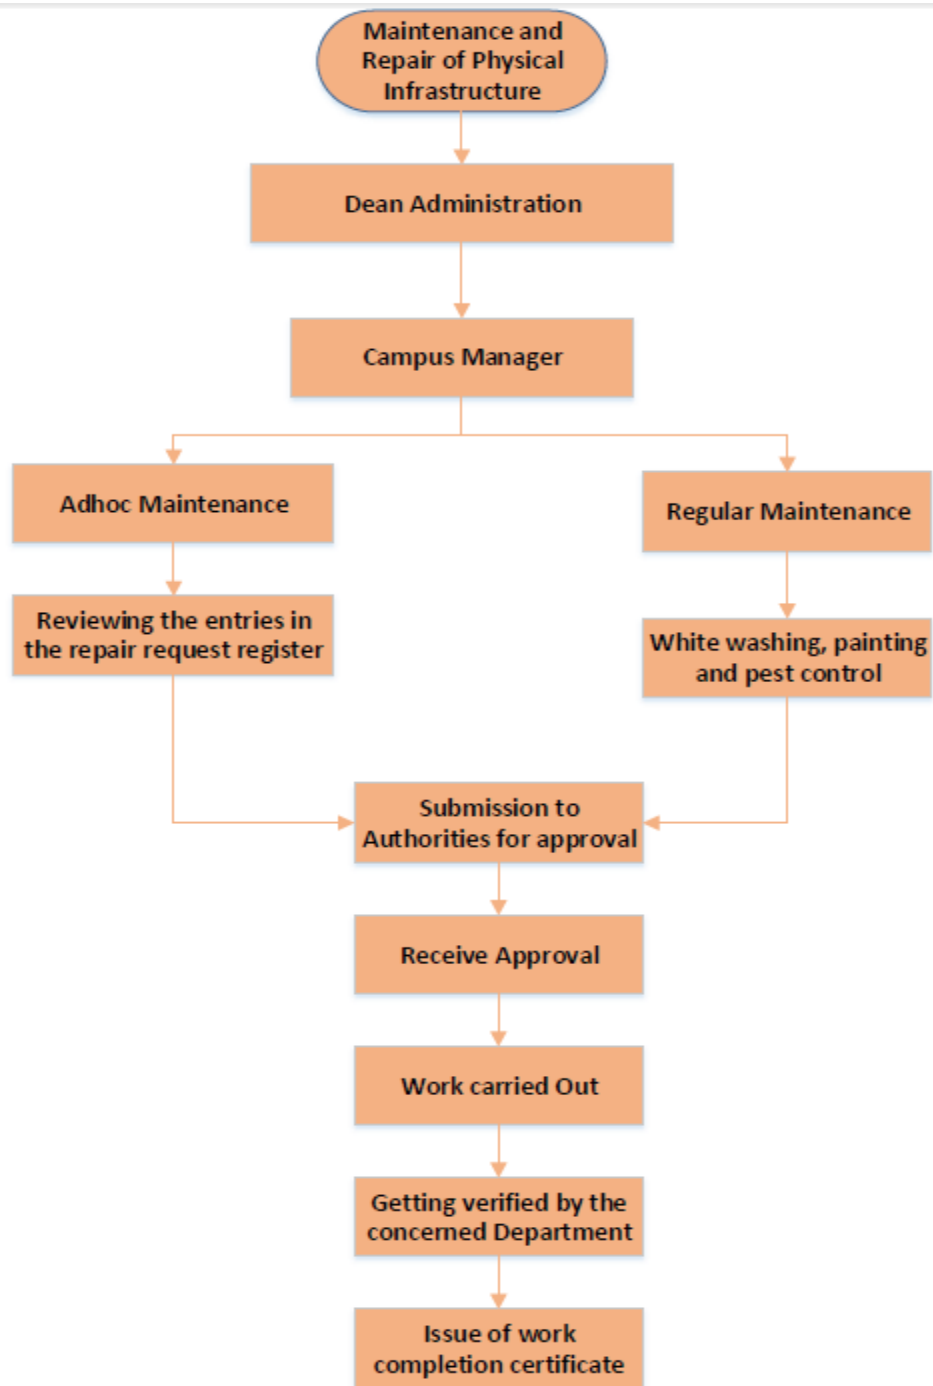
Maintenance and Repair of Physical Infrastructure

Dean Administration

Campus Manager

Adhoc Maintenance

Reviewing the entries in the repair request register

Regular Maintenance

White washing, painting and pest control

Submission to Authorities for approval

Receive Approval

Work carried Out

Getting verified by the concerned Department

Issue of work completion certificate